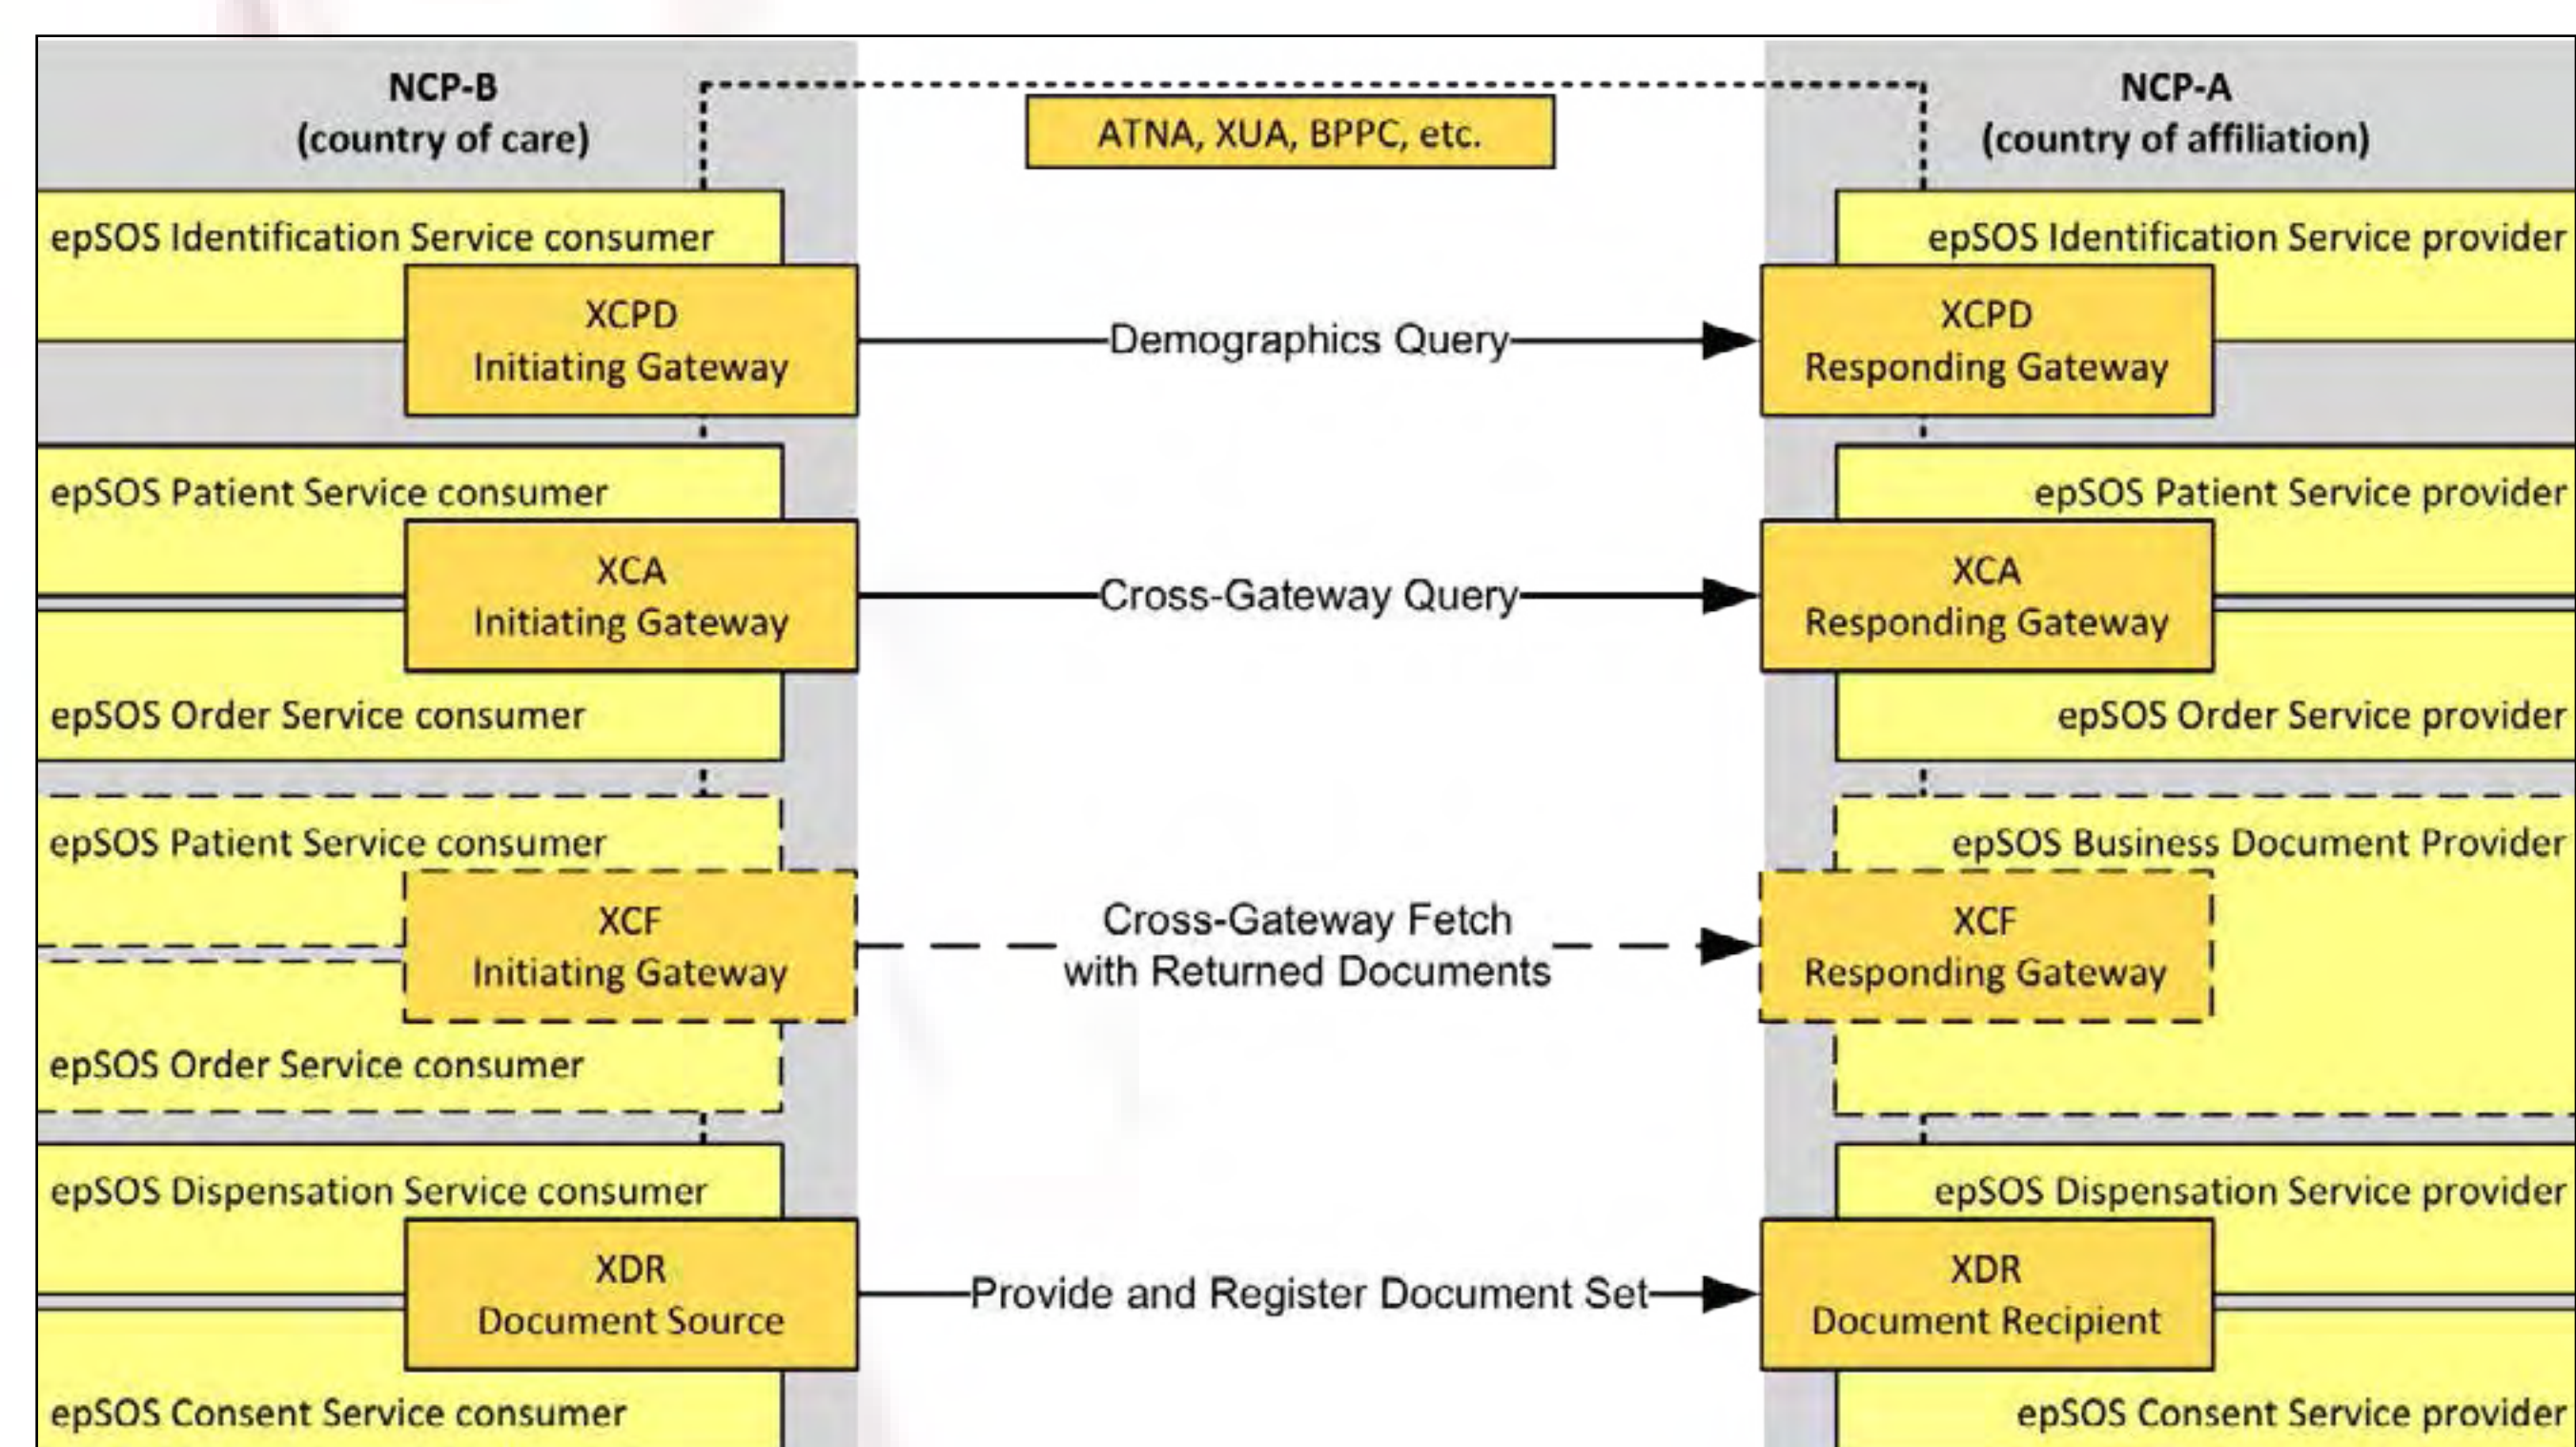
NCP-B
(country of care)

ATNA, XUA, BPPC, etc.

NCP-A
(country of affiliation)

epSOS Identification Service consumer

XCPD
Initiating Gateway

Demographics Query

epSOS Identification Service provider

XCPD
Responding Gateway

epSOS Patient Service consumer

XCA
Initiating Gateway

Cross-Gateway Query

epSOS Patient Service provider

XCA
Responding Gateway

epSOS Order Service consumer

epSOS Order Service provider

epSOS Patient Service consumer

XCF
Initiating Gateway

Cross-Gateway Fetch
with Returned Documents

epSOS Business Document Provider

XCF
Responding Gateway

epSOS Order Service consumer

epSOS Dispensation Service consumer

XDR
Document Source

Provide and Register Document Set

epSOS Dispensation Service provider

XDR
Document Recipient

epSOS Consent Service consumer

epSOS Consent Service provider